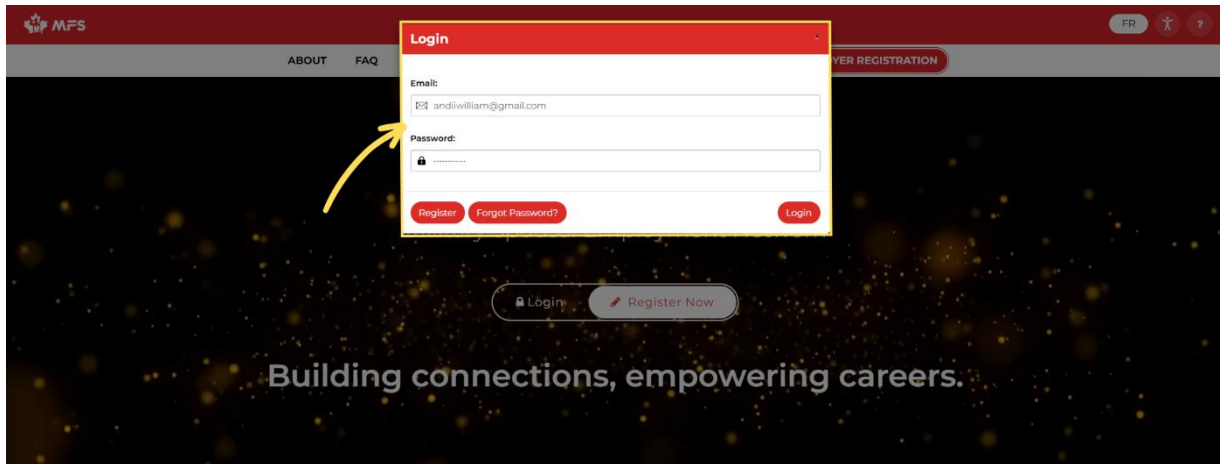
MFS

FR

?

ABOUT FAQ

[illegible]YER REGISTRATION

Login

×

Email:

andiiwilliam@gmail.com

Password:

············

Register Forgot Password?

Login

Login Register Now

Building connections, empowering careers.